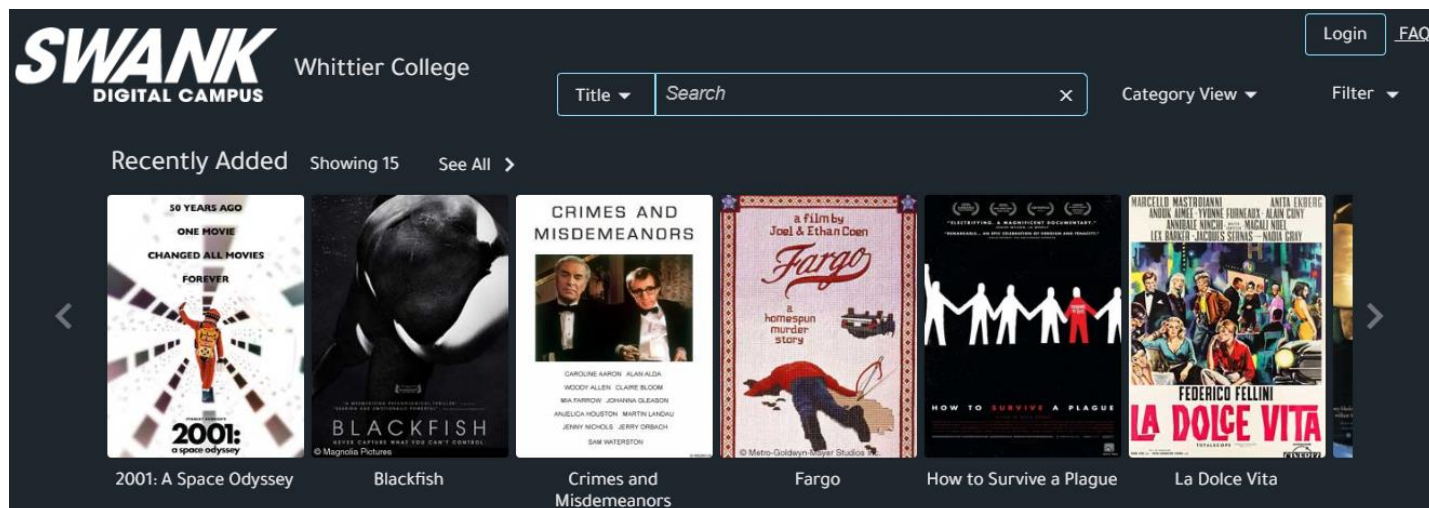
SWANK DIGITAL CAMPUS

Whittier College

Login FAQ

Title

Search

×

Category View

Filter

Recently Added Showing 15 See All

50 YEARS AGO ONE MOVIE CHANGED ALL MOVIES FOREVER

2001: a space odyssey

BLACKFISH

© Magnolia Pictures

CRIMES AND MISDEMEANORS

CAROLINE AARON ALAN ALDA WOODY ALLEN CLAIRE BLOOM MIA FARROW JOHANNA GLEASON ANJELICA HOUSTON MARTIN LANDAU JENNY NICHOLS JERRY ORBACH SAM WATERSTON

a film by Joel & Ethan Coen

Fargo

a homespun murder story

© Metro-Goldwyn-Mayer Studios

HOW TO SURVIVE A PLAGUE

MARCELLO MASTROIANNI ANITA EKBERG ANOUK AIMEE YVONNE FURNEAUX ALAIN CUNY ANNIBALE NINCHI MAGALI NOEL LEX BARKER JACQUES SERNAS NADIA GRAY

FEDERICO FELLINI

LA DOLCE VITA

2001: A Space Odyssey

Blackfish

Crimes and Misdemeanors

Fargo

How to Survive a Plague

La Dolce Vita